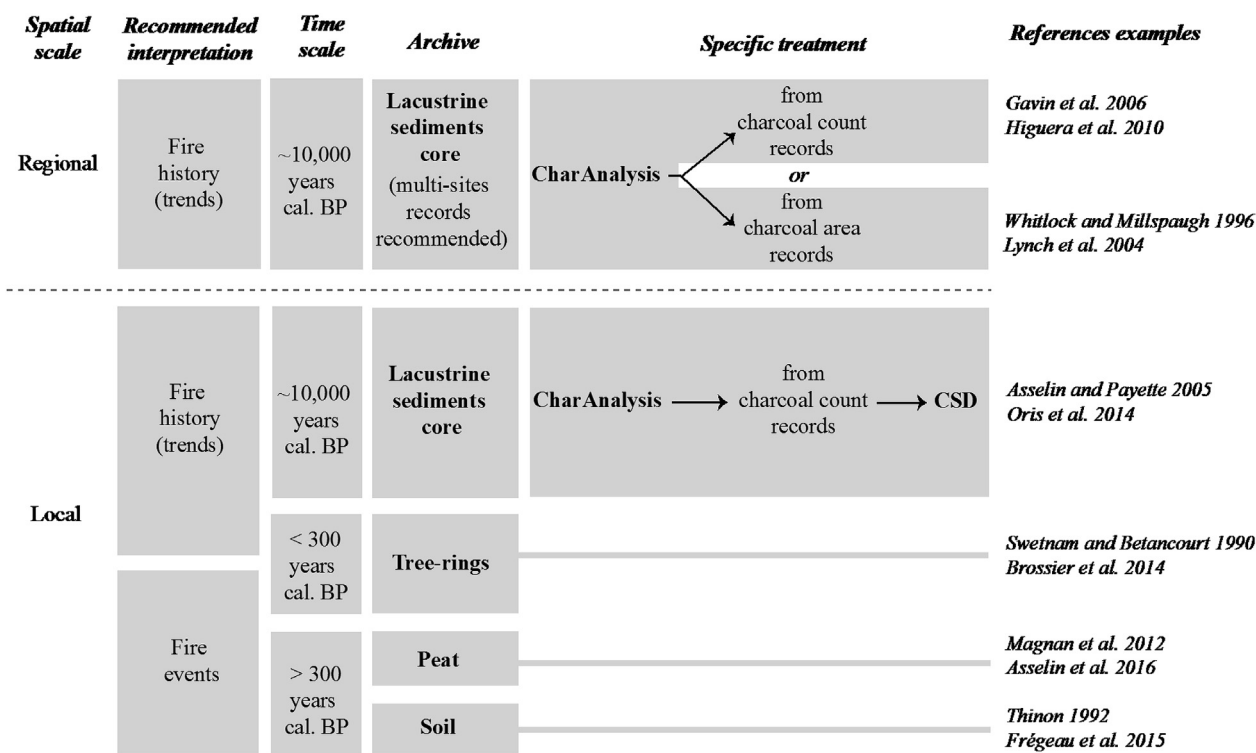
Spatial scale | Recommended interpretation | Time scale | Archive | Specific treatment | References examples

Regional

Fire history (trends)

~10,000 years cal. BP

Lacustrine sediments core (multi-sites records recommended)

CharAnalysis

from charcoal count records

or

from charcoal area records

Gavin et al. 2006
Higuera et al. 2010

Whitlock and Millspaugh 1996
Lynch et al. 2004

Local

Fire history (trends)

~10,000 years cal. BP

Lacustrine sediments core

CharAnalysis → from charcoal count records → CSD

Asselin and Payette 2005
Oris et al. 2014

< 300 years cal. BP

Tree-rings

Swetnam and Betancourt 1990
Brossier et al. 2014

Fire events

> 300 years cal. BP

Peat

Magnan et al. 2012
Asselin et al. 2016

Soil

Thinon 1992
Frégeau et al. 2015